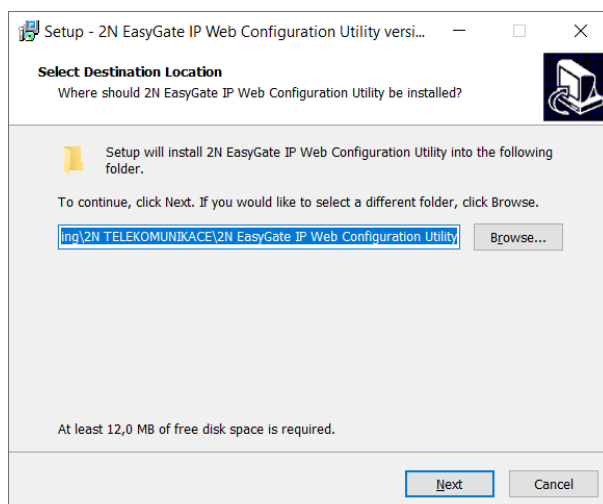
Setup - 2N EasyGate IP Web Configuration Utility versi...

Select Destination Location
Where should 2N EasyGate IP Web Configuration Utility be installed?

Setup will install 2N EasyGate IP Web Configuration Utility into the following folder.

To continue, click Next. If you would like to select a different folder, click Browse.

ing\2N TELEKOMUNIKACE\2N EasyGate IP Web Configuration Utility

Browse...

At least 12,0 MB of free disk space is required.

Next

Cancel